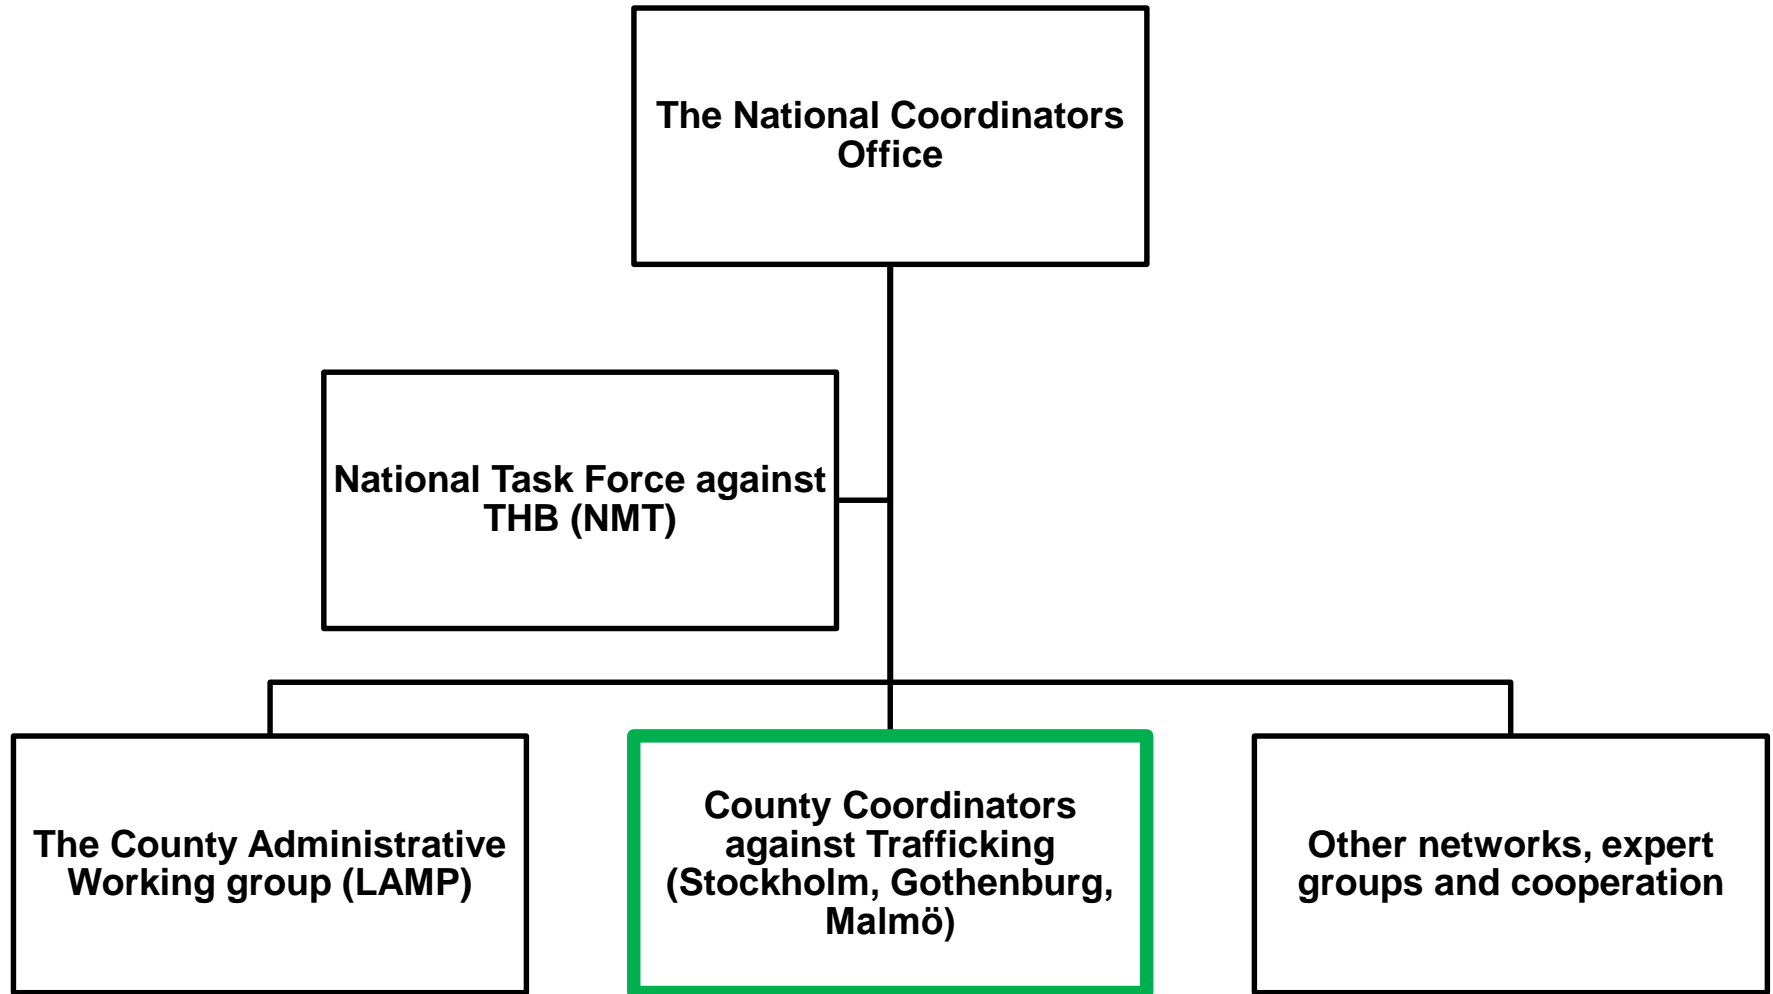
The National Coordinators Office

National Task Force against THB (NMT)

The County Administrative Working group (LAMP)

County Coordinators against Trafficking (Stockholm, Gothenburg, Malmö)

Other networks, expert groups and cooperation